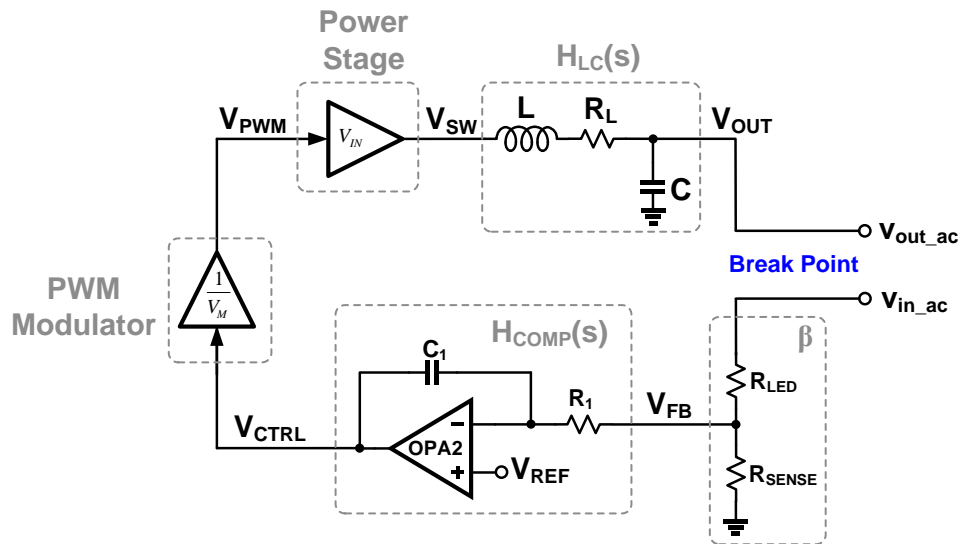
Power Stage

$H_{LC}(s)$

$V_{PWM}$

$V_{IN}$

$V_{SW}$

L

$R_L$

$V_{OUT}$

C

$V_{out\_ac}$

Break Point

PWM Modulator

$\frac{1}{V_M}$

$V_{in\_ac}$

$H_{COMP}(s)$

$\beta$

$C_1$

$R_{LED}$

$R_1$

$V_{FB}$

$V_{CTRL}$

OPA2

$V_{REF}$

$R_{SENSE}$